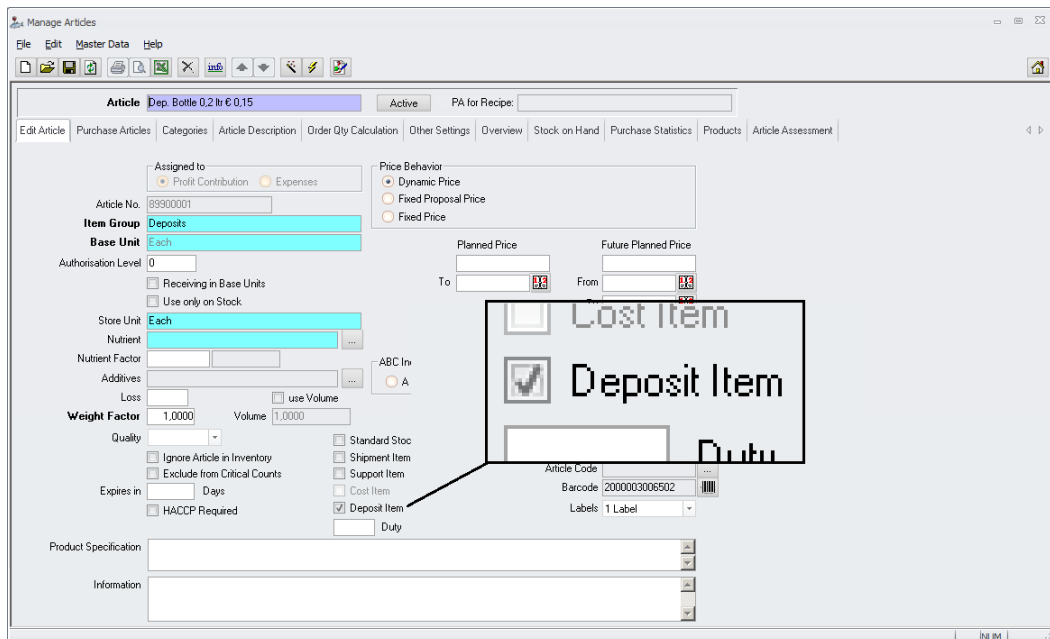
Manage Articles

File Edit Master Data Help

Article Dep. Bottle 0,2 ltr € 0,15

Active

PA for Recipe:

Edit Article | Purchase Articles | Categories | Article Description | Order Qty Calculation | Other Settings | Overview | Stock on Hand | Purchase Statistics | Products | Article Assessment

Assigned to
Profit Contribution
Expenses

Price Behavior
Dynamic Price
Fixed Proposal Price
Fixed Price

Article No. 89900001

Item Group Deposits

Base Unit Each

Authorisation Level 0

Planned Price

Future Planned Price

To

From

Receiving in Base Units

Use only on Stock

Store Unit Each

Nutrient

Nutrient Factor

Additives

ABC In

A

Loss

use Volume

Weight Factor 1,0000

Volume 1,0000

Quality

Ignore Article in Inventory

Exclude from Critical Counts

Expires in

Days

HACCP Required

Standard Stoc

Shipment Item

Support Item

Cost Item

Deposit Item

Duty

Cost Item

Deposit Item

Duty

Article Code

Barcode 2000003006502

Labels 1 Label

Product Specification

Information

NUM